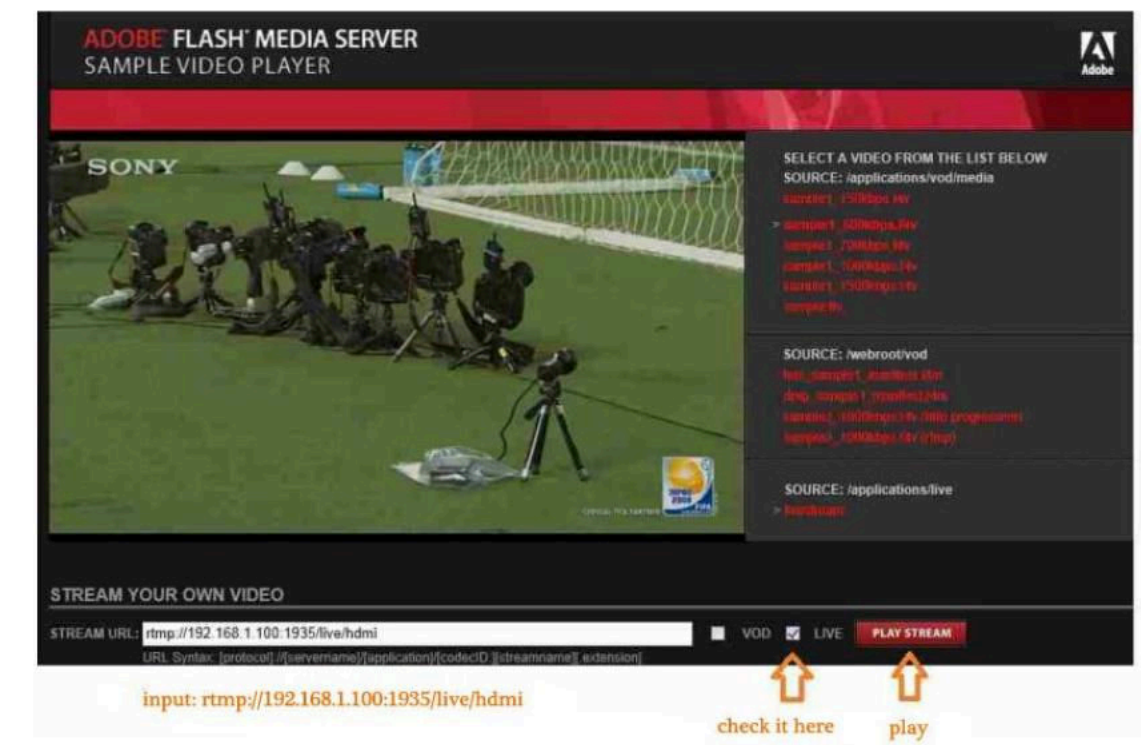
ADOBE® FLASH® MEDIA SERVER
SAMPLE VIDEO PLAYER

Adobe

SONY

SELECT A VIDEO FROM THE LIST BELOW
SOURCE: /applications/vod/media
sample1_150kbps.flv
> sample1_500kbps.flv
sample1_700kbps.flv
sample1_1000kbps.f4v
sample1_1500kbps.f4v
sample.flv

SOURCE: /webroot/vod
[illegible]
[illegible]
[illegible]
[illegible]

SOURCE: /applications/live
> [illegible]

STREAM YOUR OWN VIDEO

STREAM URL: rtmp://192.168.1.100:1935/live/hdmi
VOD LIVE PLAY STREAM
URL Syntax: [protocol]://[servername]/[application]/[codecID:][streamname][.extension]

input: rtmp://192.168.1.100:1935/live/hdmi

check it here

play